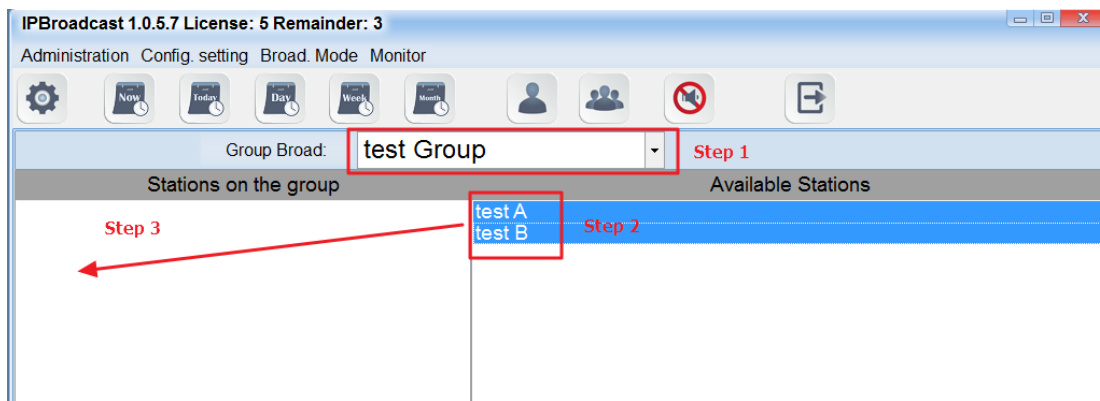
IPBroadcast 1.0.5.7 License: 5 Remainder: 3

Administration Config. setting Broad. Mode Monitor

Now Today Day Week Month

Group Broad: test Group

Step 1

Stations on the group

Available Stations

test A
test B

Step 2

Step 3